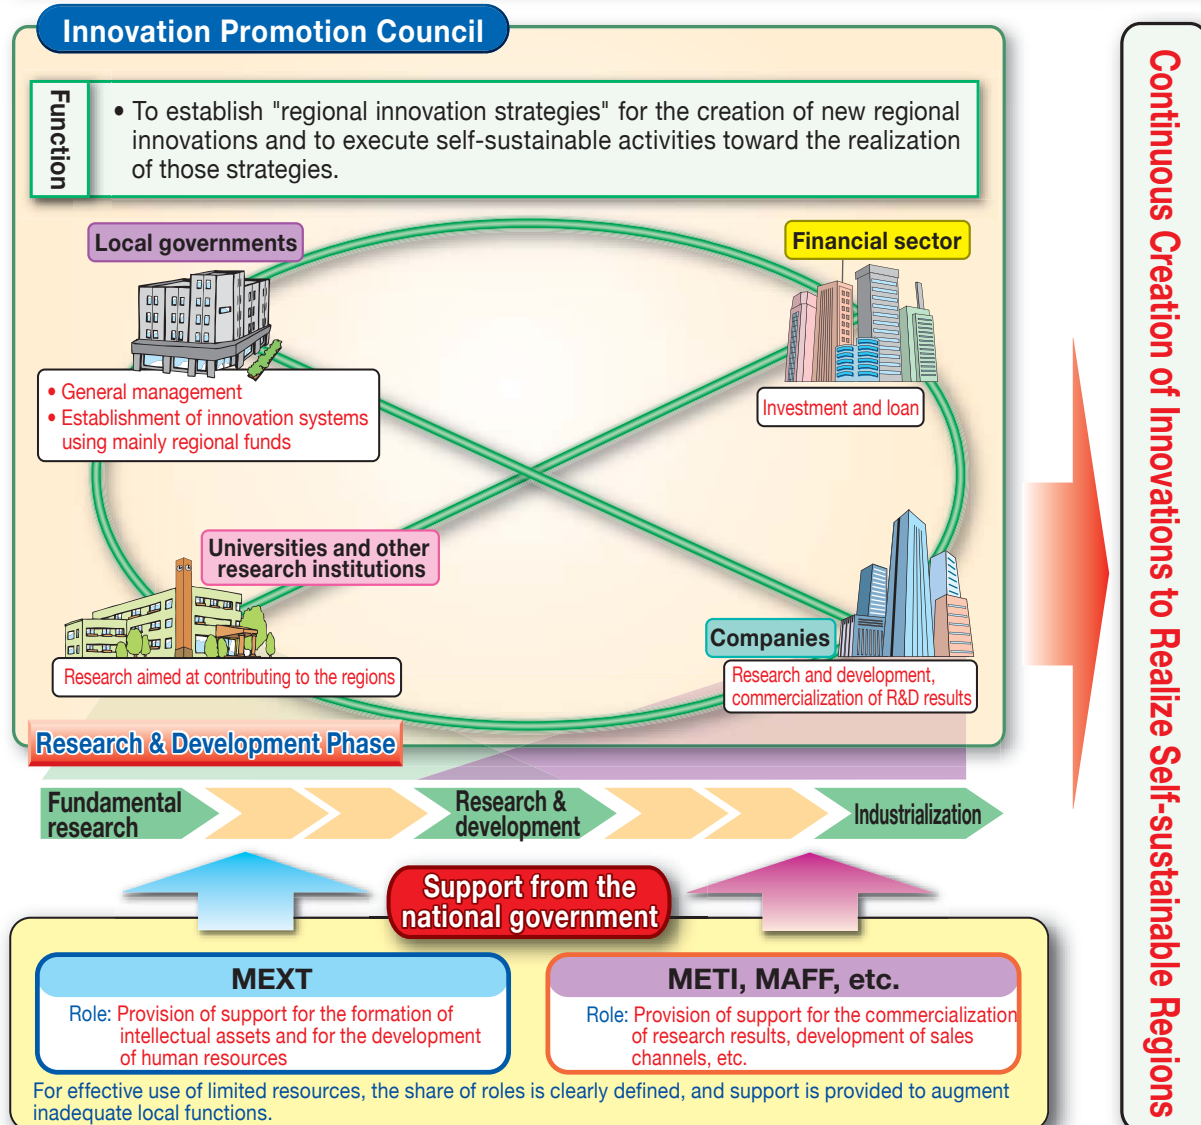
Innovation Promotion Council

Function

• To establish "regional innovation strategies" for the creation of new regional innovations and to execute self-sustainable activities toward the realization of those strategies.

Local governments

• General management
• Establishment of innovation systems using mainly regional funds

Financial sector

Investment and loan

Universities and other research institutions

Research aimed at contributing to the regions

Companies

Research and development, commercialization of R&D results

Research & Development Phase

Fundamental research

Research & development

Industrialization

Support from the national government

MEXT

Role: Provision of support for the formation of intellectual assets and for the development of human resources

METI, MAFF, etc.

Role: Provision of support for the commercialization of research results, development of sales channels, etc.

For effective use of limited resources, the share of roles is clearly defined, and support is provided to augment inadequate local functions.

Continuous Creation of Innovations to Realize Self-sustainable Regions